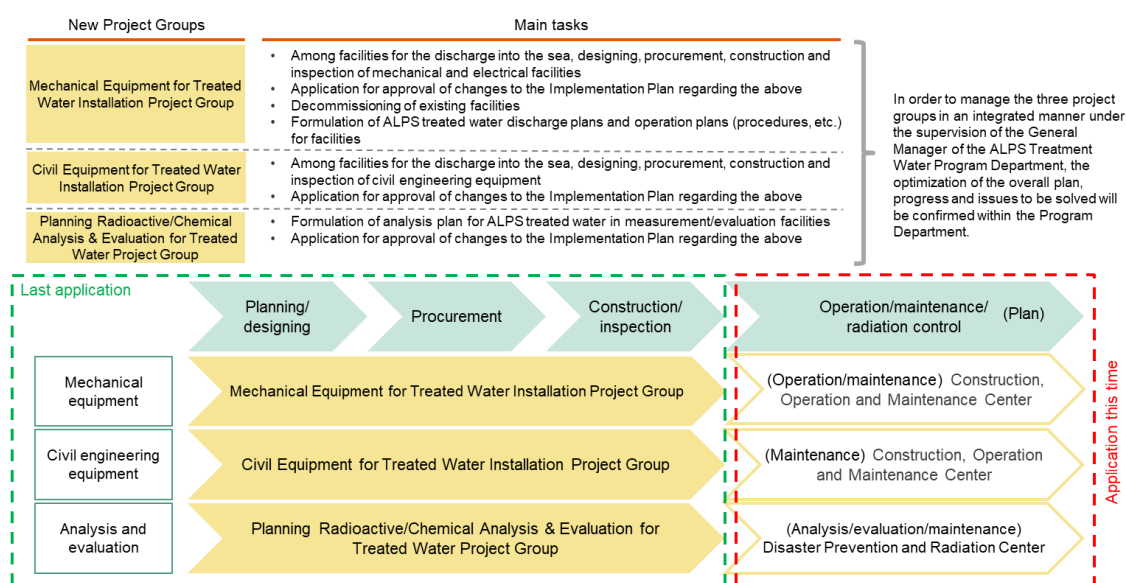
| New Project Groups | Main tasks |
|---|---|
| Mechanical Equipment for Treated Water Installation Project Group | • Among facilities for the discharge into the sea, designing, procurement, construction and inspection of mechanical and electrical facilities • Application for approval of changes to the Implementation Plan regarding the above • Decommissioning of existing facilities • Formulation of ALPS treated water discharge plans and operation plans (procedures, etc.) for facilities |
| Civil Equipment for Treated Water Installation Project Group | • Among facilities for the discharge into the sea, designing, procurement, construction and inspection of civil engineering equipment • Application for approval of changes to the Implementation Plan regarding the above |
| Planning Radioactive/Chemical Analysis & Evaluation for Treated Water Project Group | • Formulation of analysis plan for ALPS treated water in measurement/evaluation facilities • Application for approval of changes to the Implementation Plan regarding the above |

In order to manage the three project groups in an integrated manner under the supervision of the General Manager of the ALPS Treatment Water Program Department, the optimization of the overall plan, progress and issues to be solved will be confirmed within the Program Department.

Last application

Planning/ designing

Procurement

Construction/ inspection

Operation/maintenance/ radiation control (Plan)

Mechanical equipment

Mechanical Equipment for Treated Water Installation Project Group

(Operation/maintenance) Construction, Operation and Maintenance Center

Civil engineering equipment

Civil Equipment for Treated Water Installation Project Group

(Maintenance) Construction, Operation and Maintenance Center

Analysis and evaluation

Planning Radioactive/Chemical Analysis & Evaluation for Treated Water Project Group

(Analysis/evaluation/maintenance) Disaster Prevention and Radiation Center

Application this time